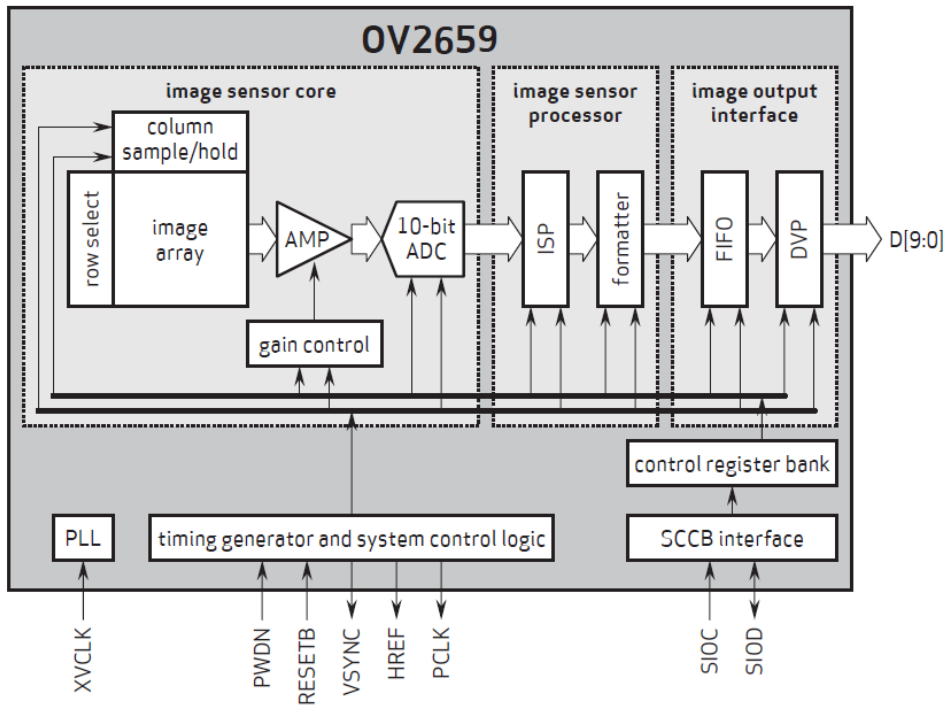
OV2659

image sensor core

column sample/hold

row select

image array

AMP

10-bit ADC

gain control

image sensor processor

ISP

formatter

image output interface

FIFO

DVP

D[9:0]

control register bank

PLL

timing generator and system control logic

SCCB interface

XVCLK

PWDN

RESETB

VSYNC

HREF

PCLK

SIOC

SIOD